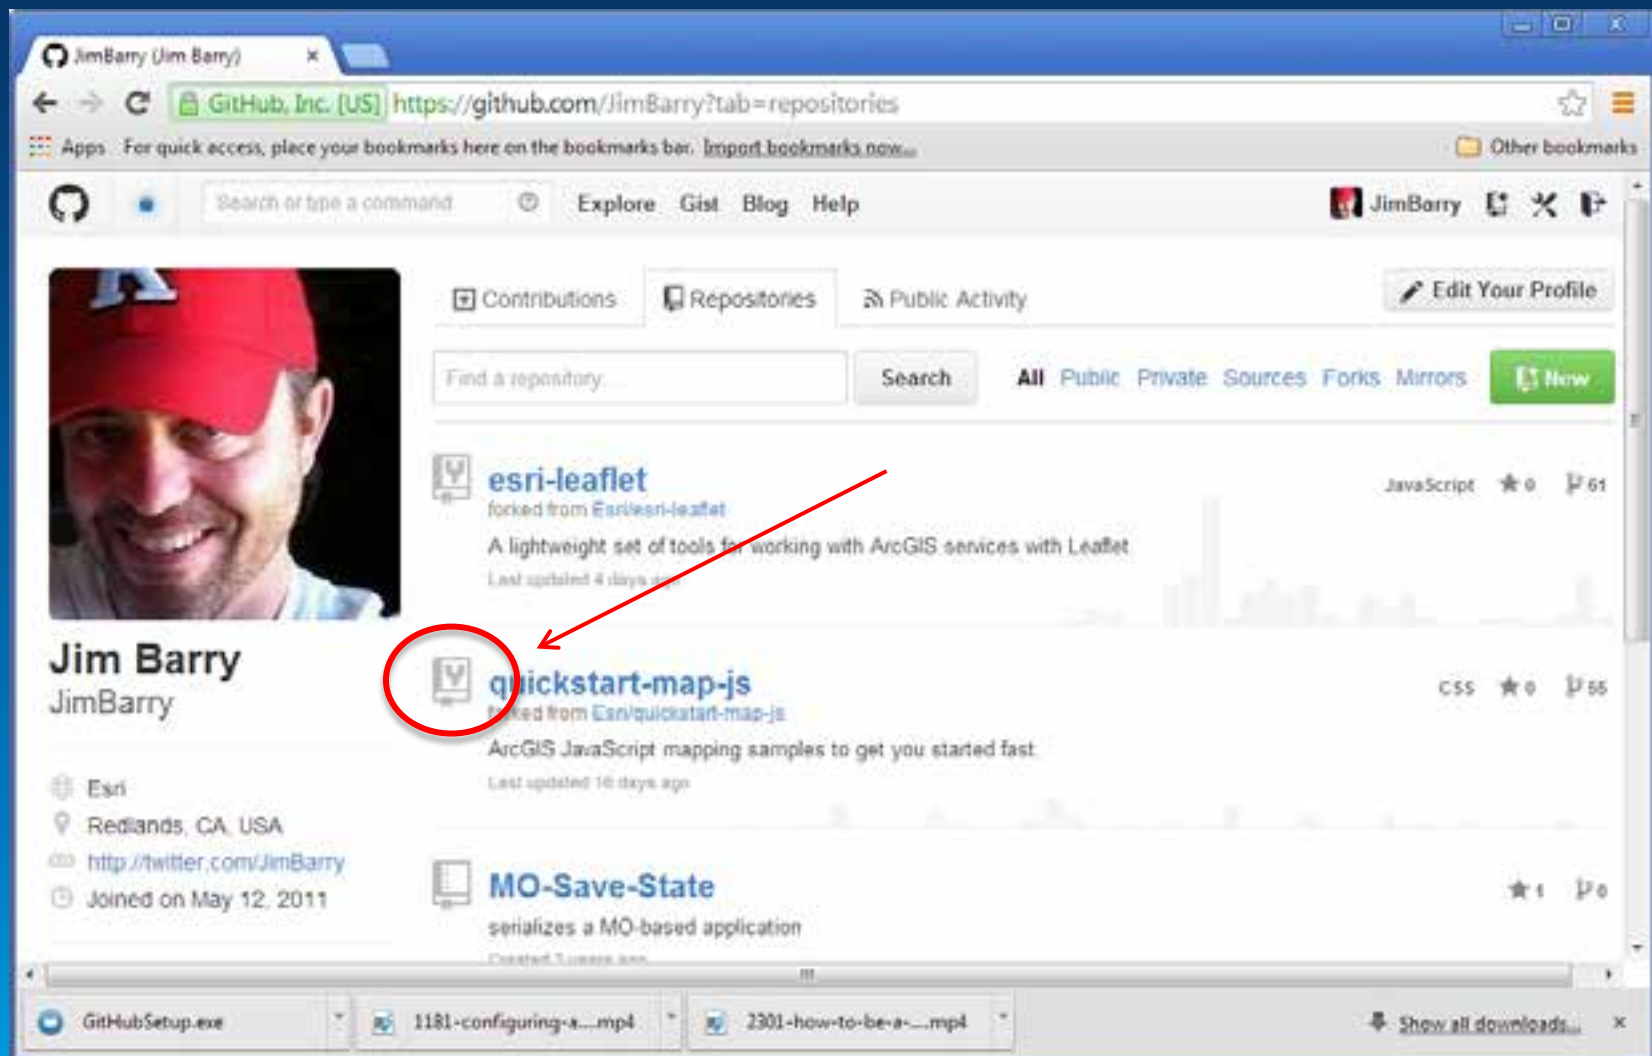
JimBarry (Jim Barry) ×

GitHub, Inc. [US] https://github.com/JimBarry?tab=repositories

Apps For quick access, place your bookmarks here on the bookmarks bar. Import bookmarks now... Other bookmarks

Search or type a command Explore Gist Blog Help JimBarry

Contributions Repositories Public Activity Edit Your Profile

Find a repository... Search All Public Private Sources Forks Mirrors New

esri-leaflet
forked from Esri/esri-leaflet
A lightweight set of tools for working with ArcGIS services with Leaflet
Last updated 4 days ago
JavaScript ★ 0 61

quickstart-map-js
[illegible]ed from Esri/quickstart-map-js
ArcGIS JavaScript mapping samples to get you started fast
Last updated 16 days ago
CSS ★ 0 55

MO-Save-State
serializes a MO-based application
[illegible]
★ 1 0

Jim Barry
JimBarry

Esri
Redlands, CA, USA
http://twitter.com/JimBarry
Joined on May 12, 2011

GitHubSetup.exe 1181-configuring-a....mp4 2301-how-to-be-a-....mp4 Show all downloads... ×